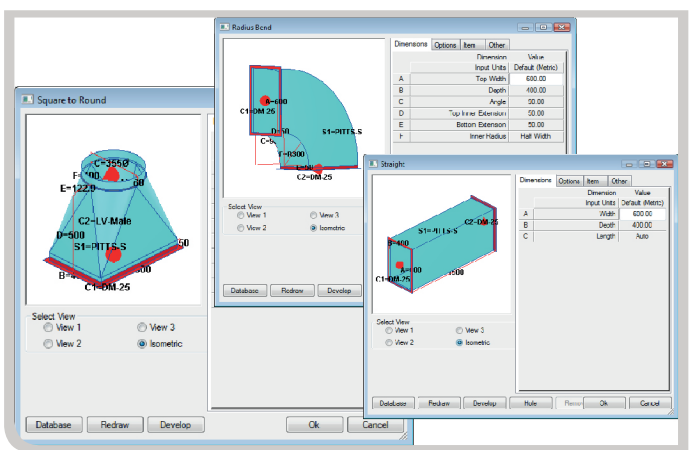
Square to Round

C=355Ø
F=400
E=122.0
D=500
C2=LV-Male
S1=PITTS-S
B=400
C1=DM-25
50
500
00

Select View
View 1
View 3
View 2
Isometric

Database
Redraw
Develop
Ok
Cancel

Radius Bend

A=600
C1=DM-25
S1=PITTS-S
C=50
F=R500
C2=DM-25

Dimensions | Options | Item | Other

| | Dimension | Value |
|---|---|---|
| | Input Units | Default (Metric) |
| A | Top Width | 600.00 |
| B | Depth | 400.00 |
| C | Angle | 90.00 |
| D | Top Inner Extension | 50.00 |
| E | Bottom Extension | 50.00 |
| F | Inner Radius | Half Width |

Select View
View 1
View 3
View 2
Isometric

Database
Redraw
Develop

Straight

S1=PITTS-S
C2=DM-25
B=400
A=600
C1=DM-25
=1500

Dimensions | Options | Item | Other

| | Dimension | Value |
|---|---|---|
| | Input Units | Default (Metric) |
| A | Width | 600.00 |
| B | Depth | 400.00 |
| C | Length | Auto |

Select View
View 1
View 3
View 2
Isometric

Database
Redraw
Develop
Hole
Reset
Ok
Cancel